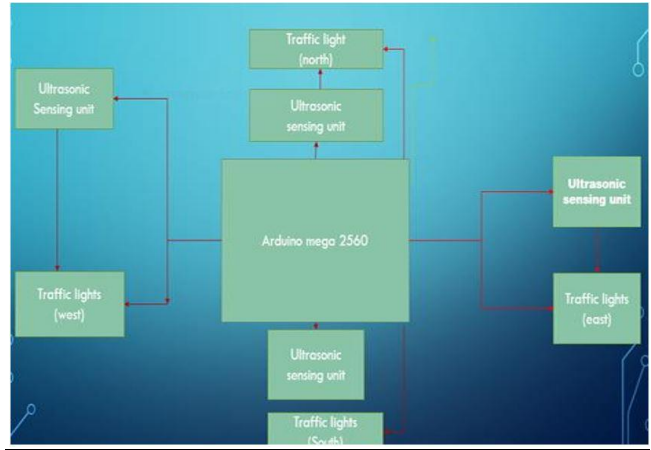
Traffic light (north)

Ultrasonic Sensing unit

Ultrasonic sensing unit

Arduino mega 2560

Ultrasonic sensing unit

Traffic lights (west)

Traffic lights (east)

Ultrasonic sensing unit

Traffic lights (South)